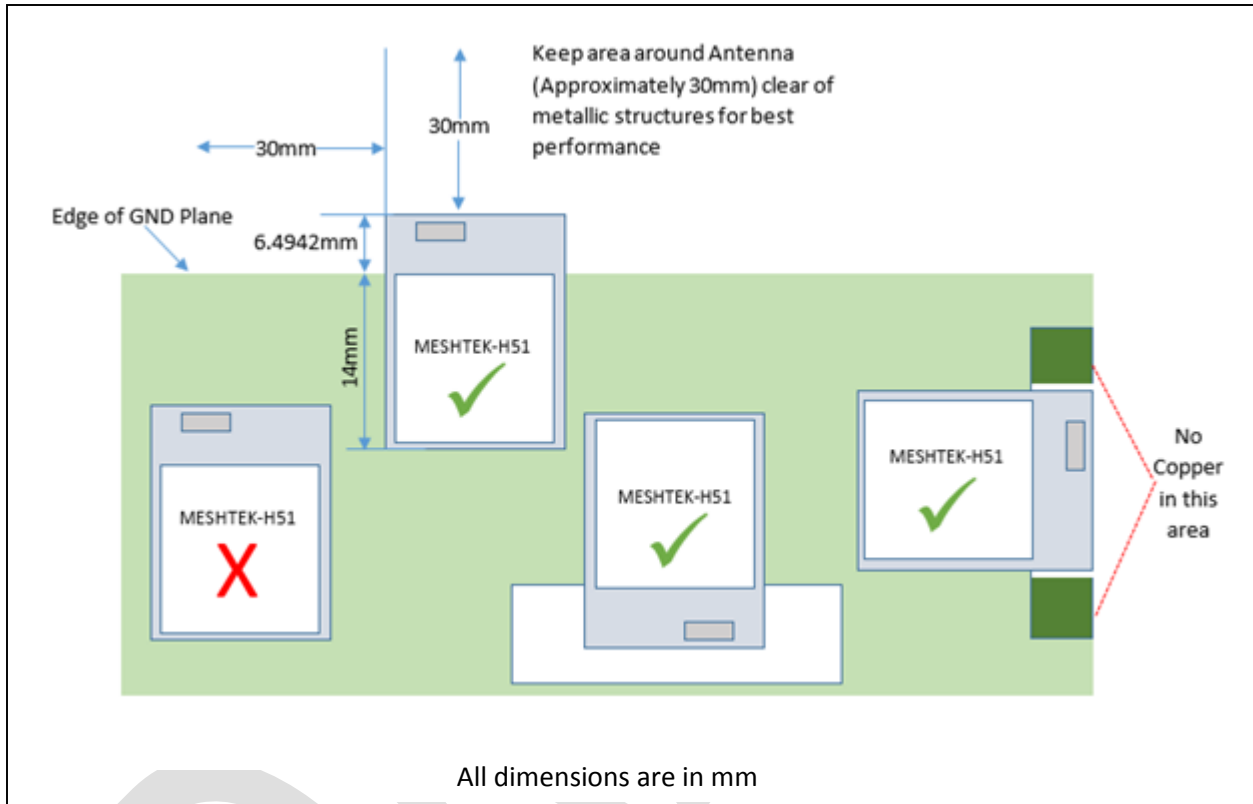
Keep area around Antenna (Approximately 30mm) clear of metallic structures for best performance

30mm

30mm

Edge of GND Plane

6.4942mm

14mm

MESHTEK-H51

MESHTEK-H51

MESHTEK-H51

MESHTEK-H51

No Copper in this area

All dimensions are in mm